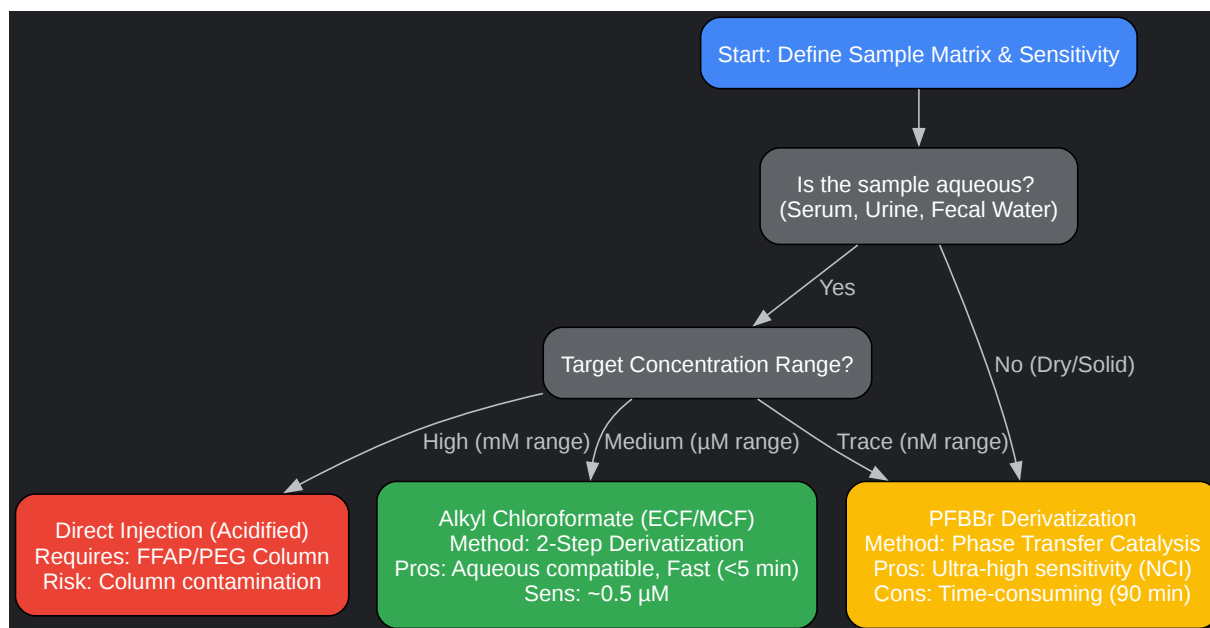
Start: Define Sample Matrix & Sensitivity

Is the sample aqueous?
(Serum, Urine, Fecal Water)

Yes

No (Dry/Solid)

Target Concentration Range?

High (mM range)

Medium (µM range)

Trace (nM range)

Direct Injection (Acidified)
Requires: FFAP/PEG Column
Risk: Column contamination

Alkyl Chloroformate (ECF/MCF)
Method: 2-Step Derivatization
Pros: Aqueous compatible, Fast (<5 min)
Sens: ~0.5 µM

PFBBr Derivatization
Method: Phase Transfer Catalysis
Pros: Ultra-high sensitivity (NCI)
Cons: Time-consuming (90 min)